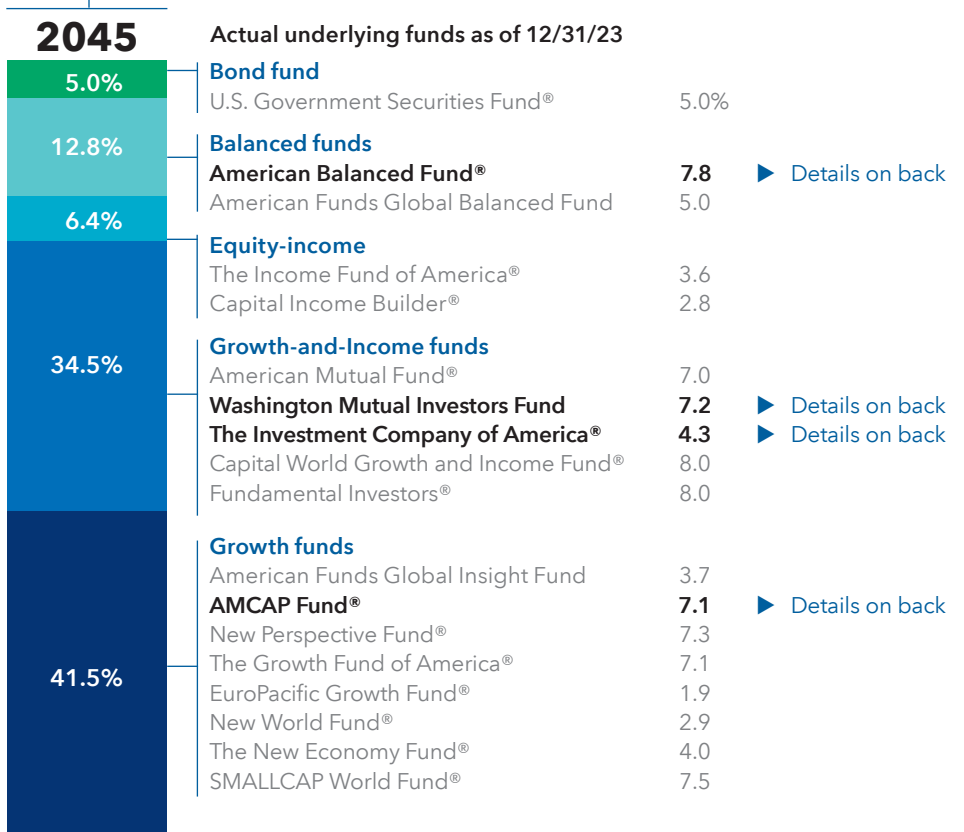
2045

5.0%

12.8%

6.4%

34.5%

41.5%

Actual underlying funds as of 12/31/23

Bond fund

U.S. Government Securities Fund® 5.0%

Balanced funds

American Balanced Fund® 7.8 ▶ Details on back

American Funds Global Balanced Fund 5.0

Equity-income

The Income Fund of America® 3.6

Capital Income Builder® 2.8

Growth-and-Income funds

American Mutual Fund® 7.0

Washington Mutual Investors Fund 7.2 ▶ Details on back

The Investment Company of America® 4.3 ▶ Details on back

Capital World Growth and Income Fund® 8.0

Fundamental Investors® 8.0

Growth funds

American Funds Global Insight Fund 3.7

AMCAP Fund® 7.1 ▶ Details on back

New Perspective Fund® 7.3

The Growth Fund of America® 7.1

EuroPacific Growth Fund® 1.9

New World Fund® 2.9

The New Economy Fund® 4.0

SMALLCAP World Fund® 7.5